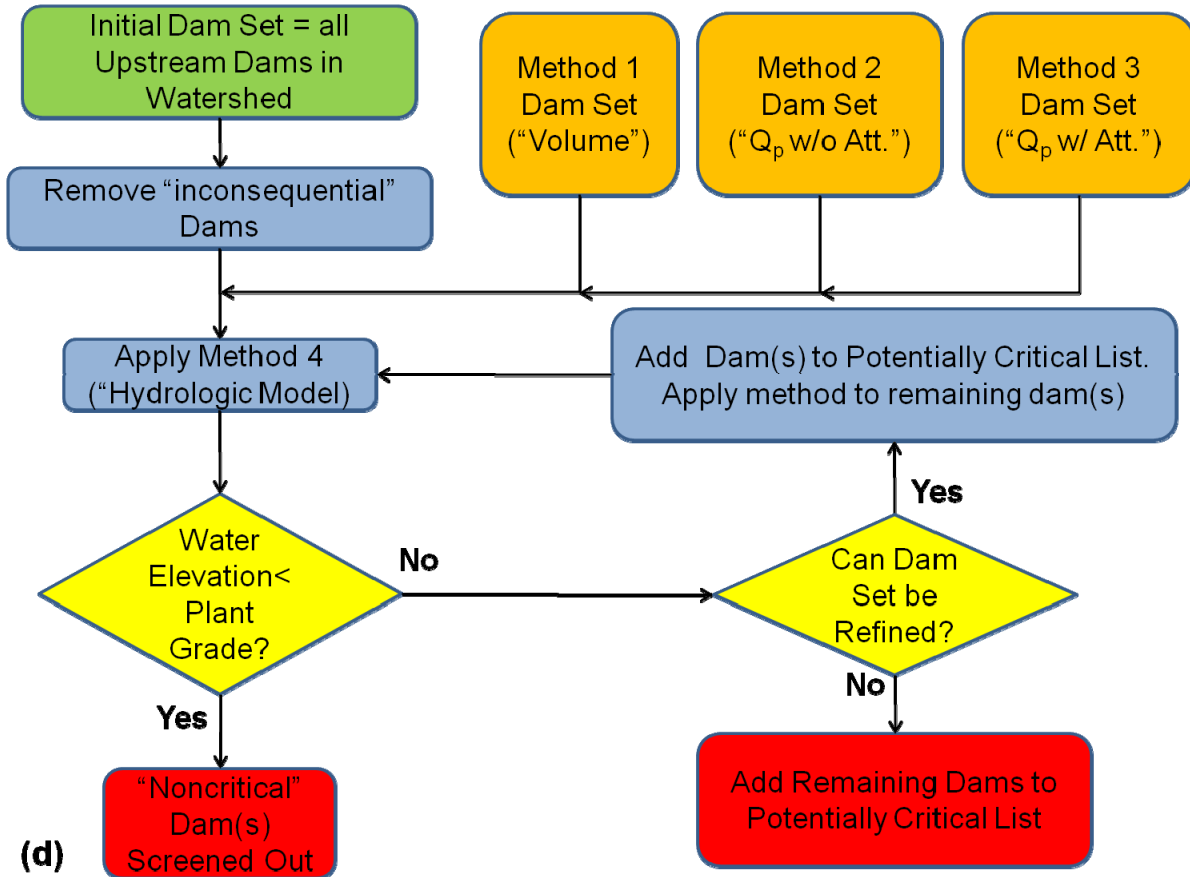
Initial Dam Set = all Upstream Dams in Watershed

Method 1 Dam Set (“Volume”)

Method 2 Dam Set (“$Q_p$ w/o Att.”)

Method 3 Dam Set (“$Q_p$ w/ Att.”)

Remove “inconsequential” Dams

Apply Method 4 (“Hydrologic Model)

Add Dam(s) to Potentially Critical List. Apply method to remaining dam(s)

Yes

Water Elevation< Plant Grade?

No

Can Dam Set be Refined?

No

Yes

“Noncritical” Dam(s) Screened Out

Add Remaining Dams to Potentially Critical List

(d)